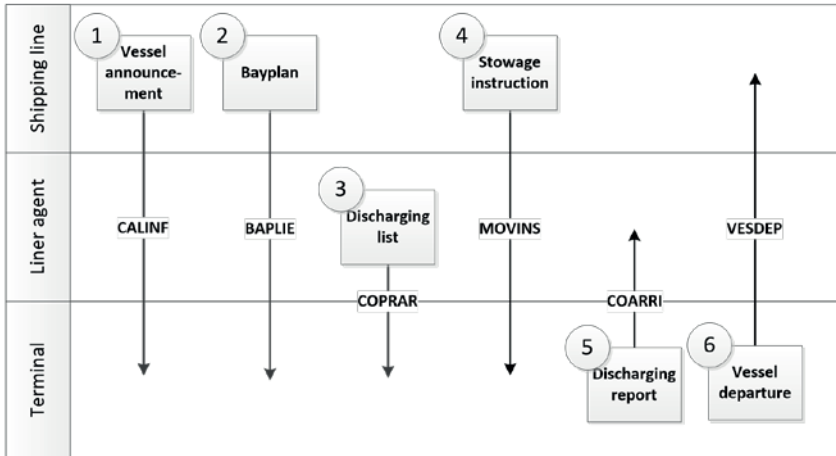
Shipping line

Liner agent

Terminal

1 Vessel announcement

2 Bayplan

3 Discharging list

4 Stowage instruction

5 Discharging report

6 Vessel departure

CALINF

BAPLIE

COPRAR

MOVINS

COARRI

VESDEP